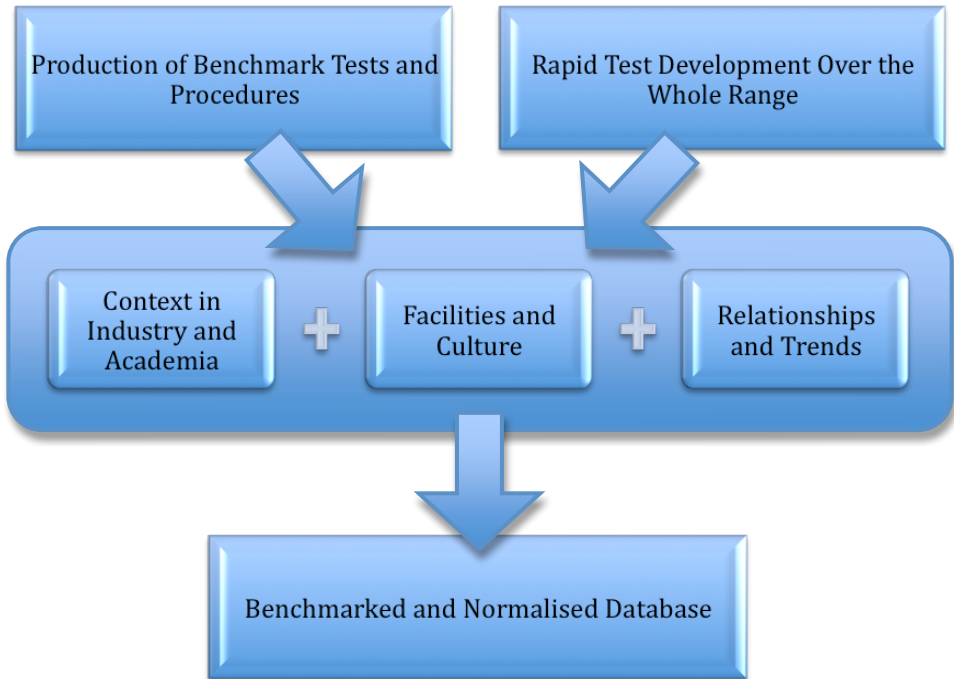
Production of Benchmark Tests and Procedures

Rapid Test Development Over the Whole Range

Context in Industry and Academia

+

Facilities and Culture

+

Relationships and Trends

Benchmarked and Normalised Database